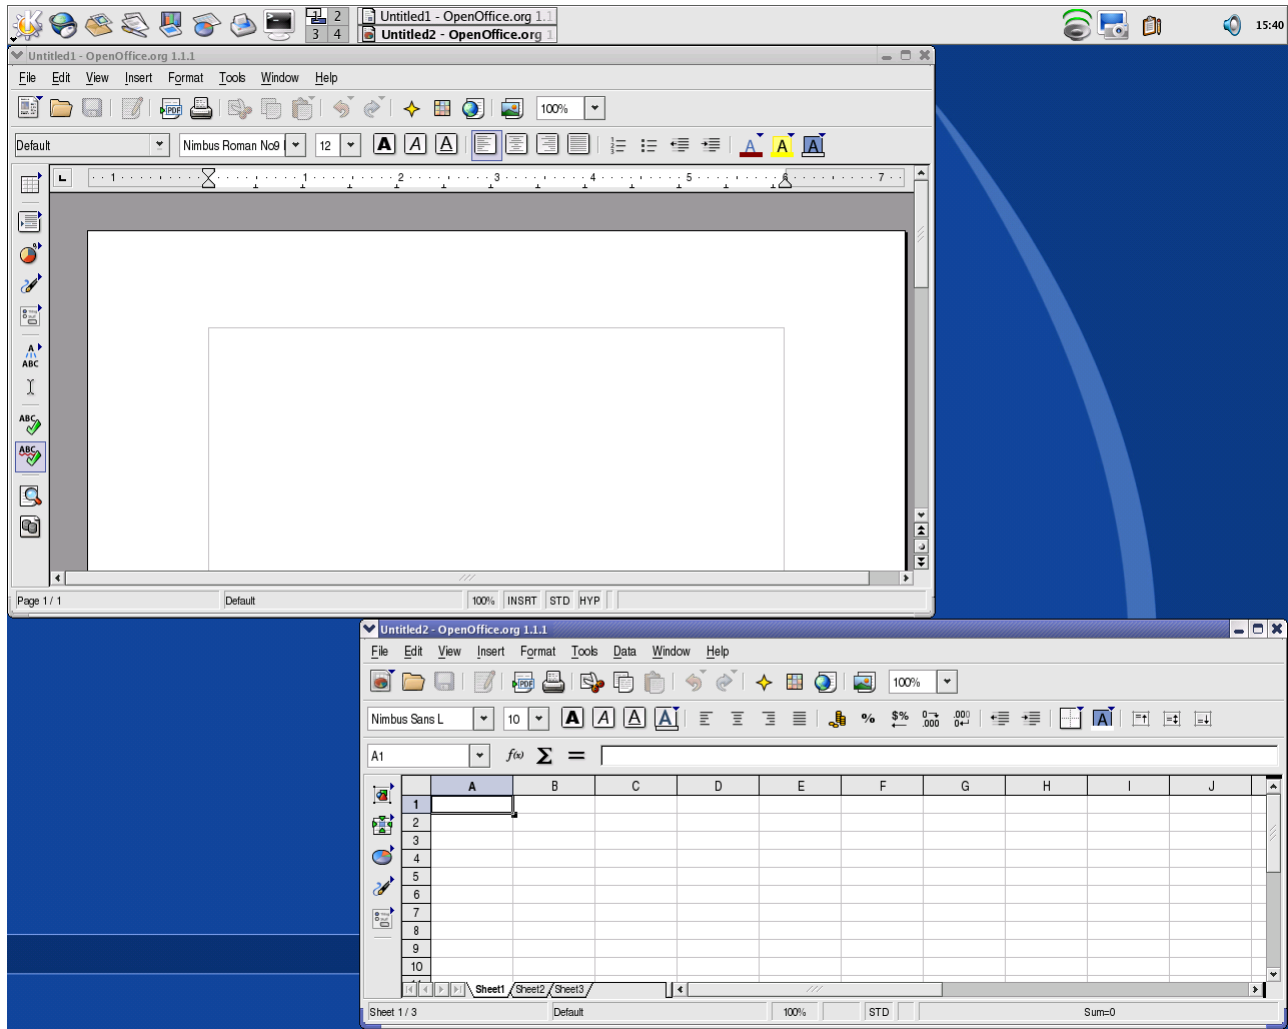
1 2
3 4
Untitled1 - OpenOffice.org 1.1
Untitled2 - OpenOffice.org 1
15:40

Untitled1 - OpenOffice.org 1.1.1
File Edit View Insert Format Tools Window Help
100%
Default
Nimbus Roman No9
12
A A A
1 2 3 4 5 6 7
ABC
Page 1 / 1
Default
100%
INSRT
STD
HYP

Untitled2 - OpenOffice.org 1.1.1
File Edit View Insert Format Tools Data Window Help
100%
Nimbus Sans L
10
A A A A
%
$%
A1
$f(x)$ $\Sigma$ =

| | A | B | C | D | E | F | G | H | I | J |
|---|---|---|---|---|---|---|---|---|---|---|
| 1 | | | | | | | | | | |
| 2 | | | | | | | | | | |
| 3 | | | | | | | | | | |
| 4 | | | | | | | | | | |
| 5 | | | | | | | | | | |
| 6 | | | | | | | | | | |
| 7 | | | | | | | | | | |
| 8 | | | | | | | | | | |
| 9 | | | | | | | | | | |
| 10 | | | | | | | | | | |

Sheet1 Sheet2 Sheet3
Sheet 1 / 3
Default
100%
STD
Sum=0